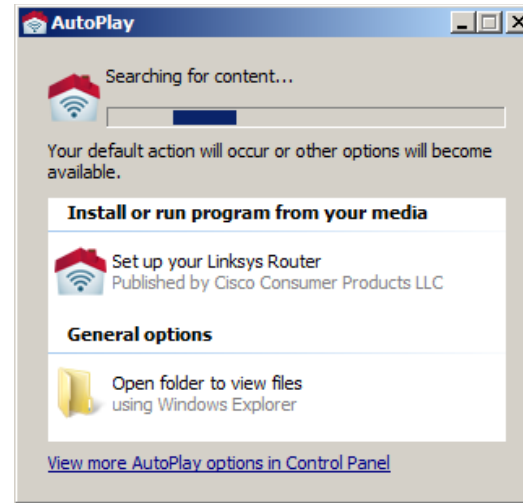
AutoPlay

Searching for content...

Your default action will occur or other options will become available.

Install or run program from your media

Set up your Linksys Router
Published by Cisco Consumer Products LLC

General options

Open folder to view files
using Windows Explorer

View more AutoPlay options in Control Panel